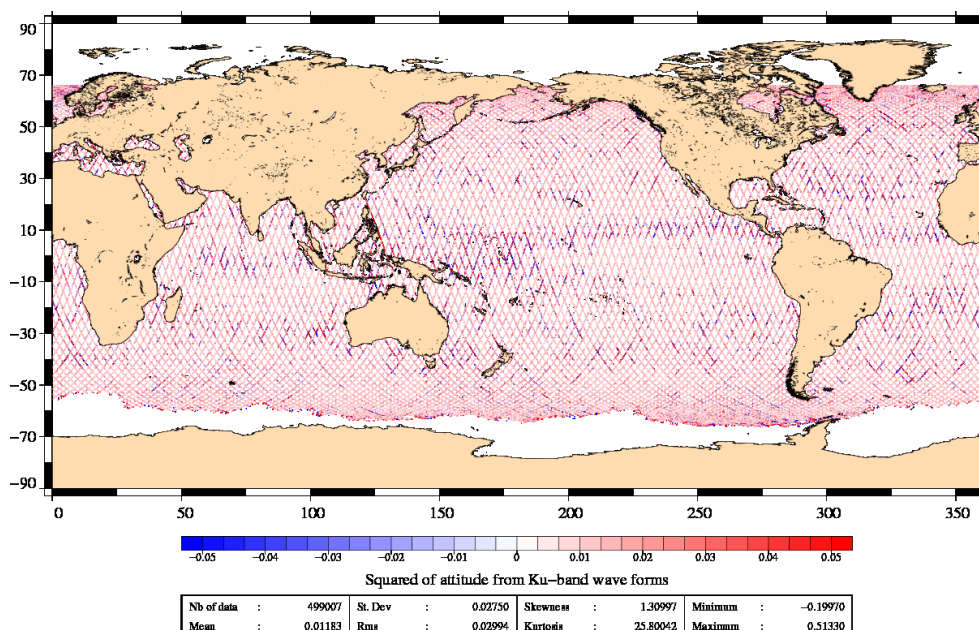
90
70
50
30
10
−10
−30
−50
−70
−90
0
50
100
150
200
250
300
350

−0.05
−0.04
−0.03
−0.02
−0.01
0
0.01
0.02
0.03
0.04
0.05

Squared of attitude from Ku−band wave forms

| Nb of data | : | 499007 | St. Dev | : | 0.02750 | Skewness | : | 1.30997 | Minimum | : | −0.19970 |
|---|---|---|---|---|---|---|---|---|---|---|---|
| Mean | : | 0.01183 | Rms | : | 0.02994 | Kurtosis | : | 25.80042 | Maximum | : | 0.51330 |